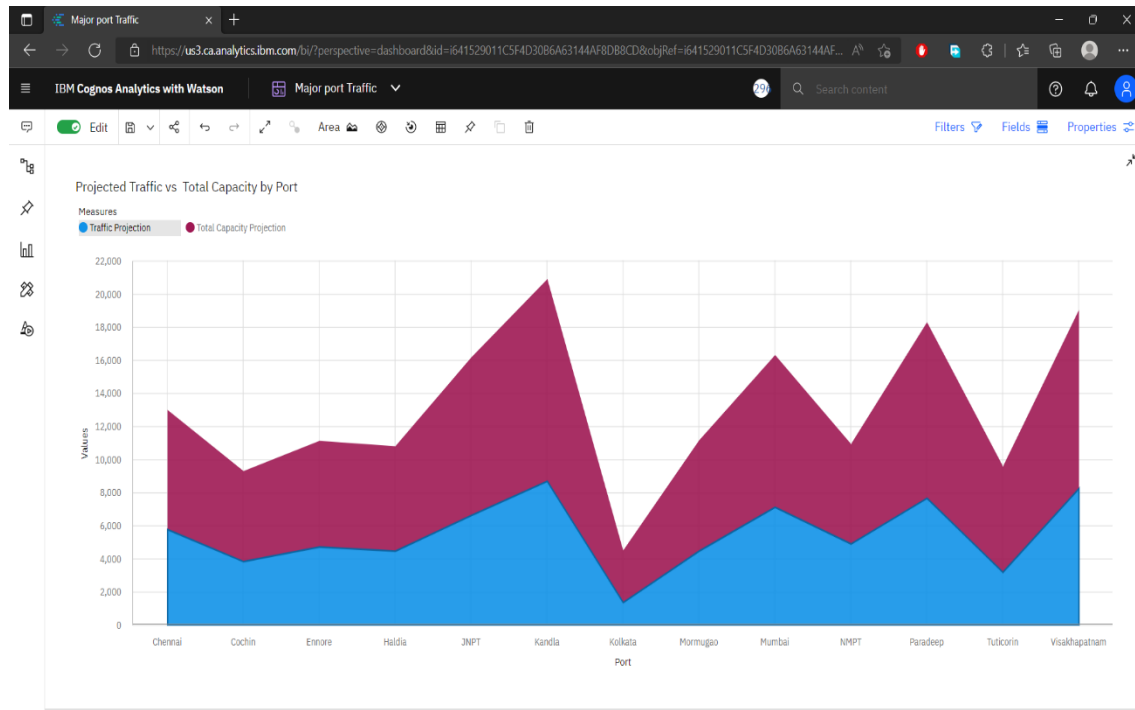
Major port Traffic

https://us3.ca.analytics.ibm.com/bi/?perspective=dashboard&id=i641529011C5F4D30B6A63144AF8DB8CD&objRef=i641529011C5F4D30B6A63144AF...

IBM Cognos Analytics with Watson

Major port Traffic

Search content

Edit

Area

Filters

Fields

Properties

Projected Traffic vs Total Capacity by Port

Measures

Traffic Projection

Total Capacity Projection

22,000
20,000
18,000
16,000
14,000
12,000
10,000
8,000
6,000
4,000
2,000
0

Values

Chennai
Cochin
Ennore
Haldia
JNPT
Kandla
Kolkata
Mormugao
Mumbai
NMPT
Paradeep
Tuticorin
Visakhapatnam

Port